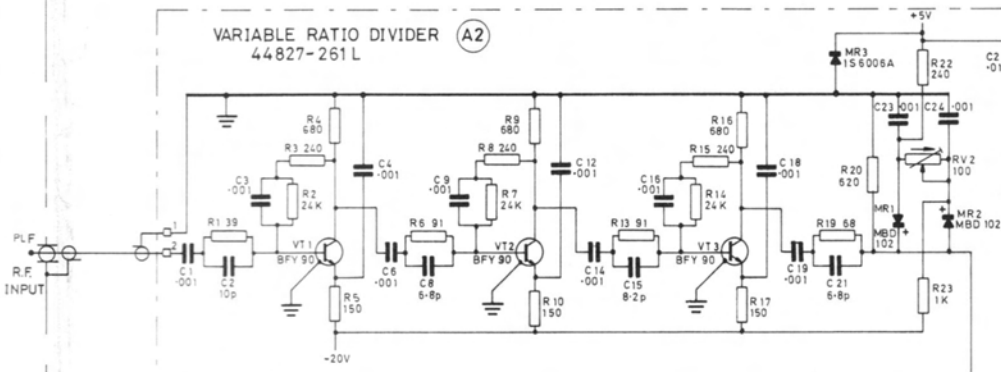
VARIABLE RATIO DIVIDER (A2)
44827-261L

+5V

MR3
1S6006A

R22
240

C2
·01

R4
680

R3 240

C3
·001

R2
24K

C4
·001

R9
680

R8 240

C9
·001

R7
24K

C12
·001

R16
680

R15 240

C16
·001

R14
24K

C18
·001

C23 ·001

C24 ·001

R20
620

RV2
100

MR1
MBD
102

MR2
MBD 102

PLF

R.F.
INPUT

1
2

R1 39

C1
·001

C2
10p

VT1
BFY 90

R5
150

C6
·001

R6 91

C8
6·8p

VT2
BFY 90

R10
150

C14
·001

R13 91

C15
8·2p

VT3
BFY 90

R17
150

C19
·001

R19 68

C21
6·8p

R23
1K

-20V